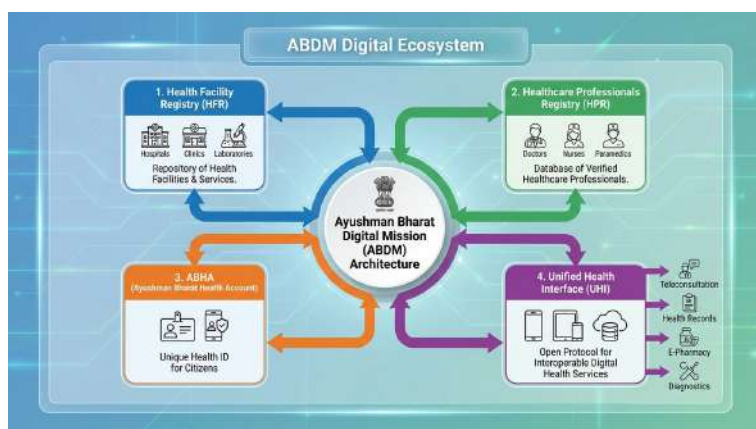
ABDM Digital Ecosystem

1. Health Facility Registry (HFR)

Hospitals Clinics Laboratories

Repository of Health Facilities & Services.

2. Healthcare Professionals Registry (HPR)

Doctors Nurses Paramedics

Database of Verified Healthcare Professionals.

Ayushman Bharat Digital Mission (ABDM) Architecture

3. ABHA (Ayushman Bharat Health Account)

Unique Health ID for Citizens

4. Unified Health Interface (UHI)

Open Protocol for Interoperable Digital Health Services

Teleconsultation

Health Records

E-Pharmacy

Diagnostics